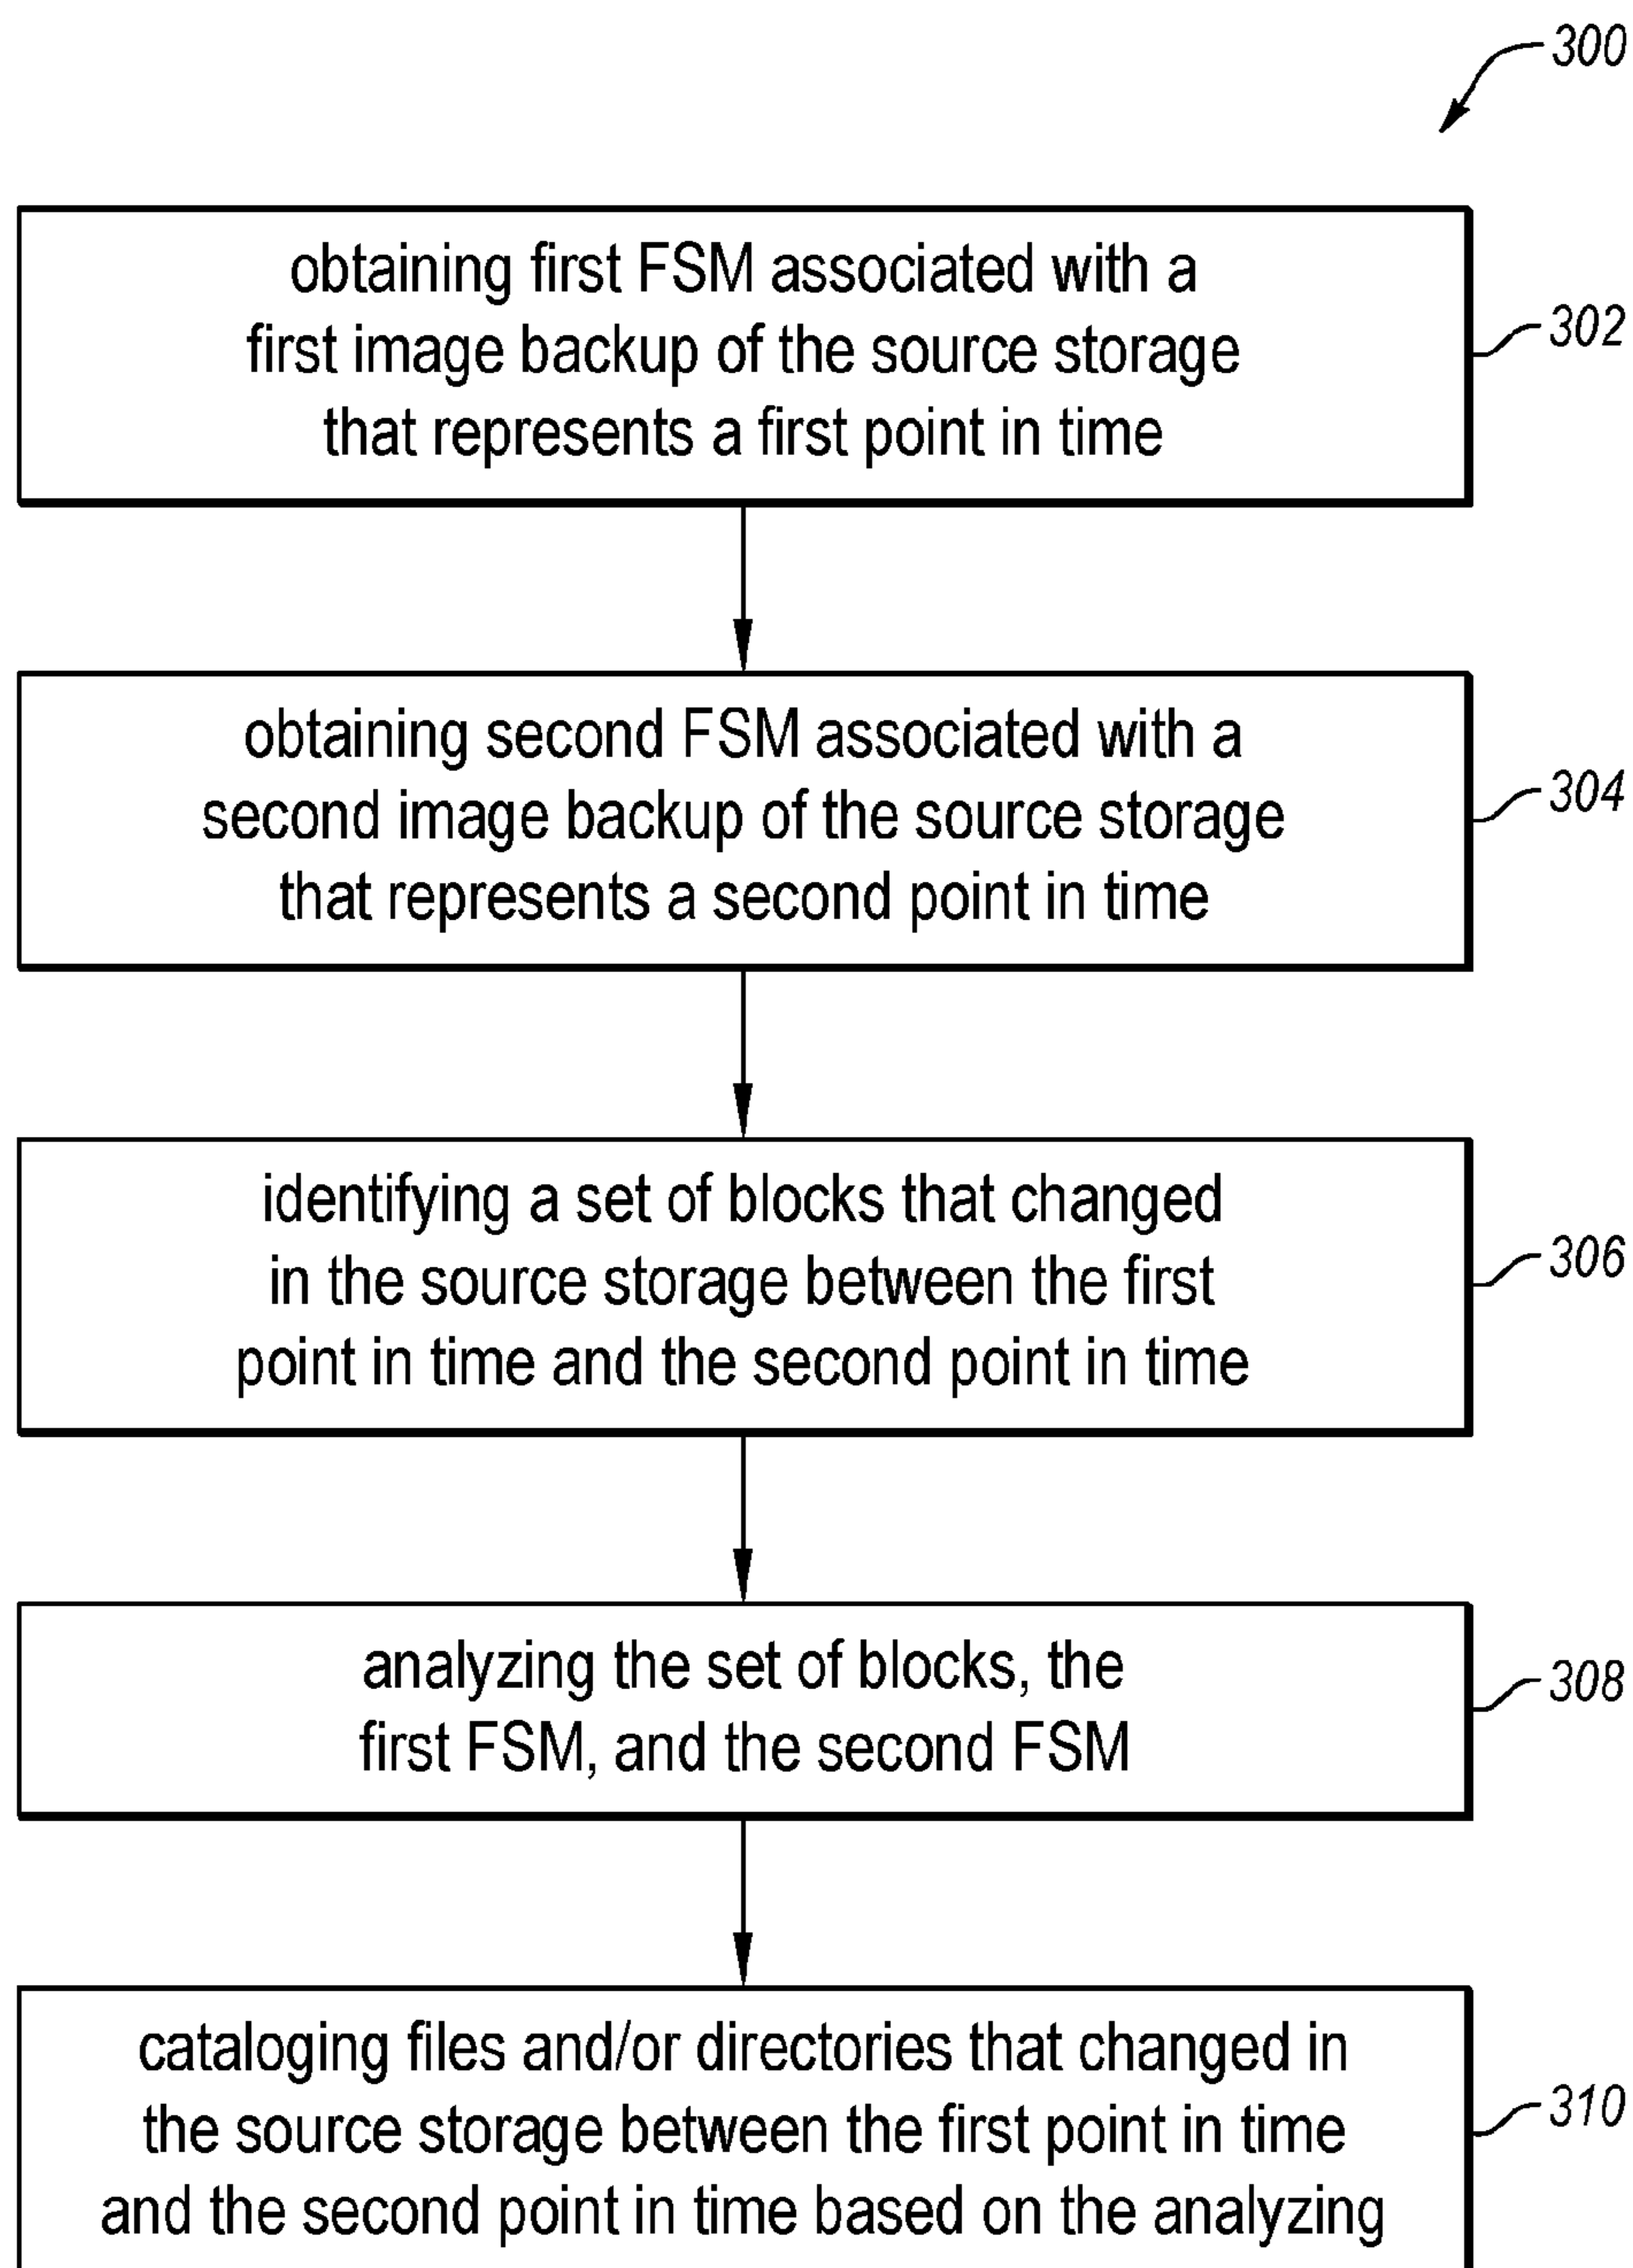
300

obtaining first FSM associated with a first image backup of the source storage that represents a first point in time

302

obtaining second FSM associated with a second image backup of the source storage that represents a second point in time

304

identifying a set of blocks that changed in the source storage between the first point in time and the second point in time

306

analyzing the set of blocks, the first FSM, and the second FSM

308

cataloging files and/or directories that changed in the source storage between the first point in time and the second point in time based on the analyzing

310